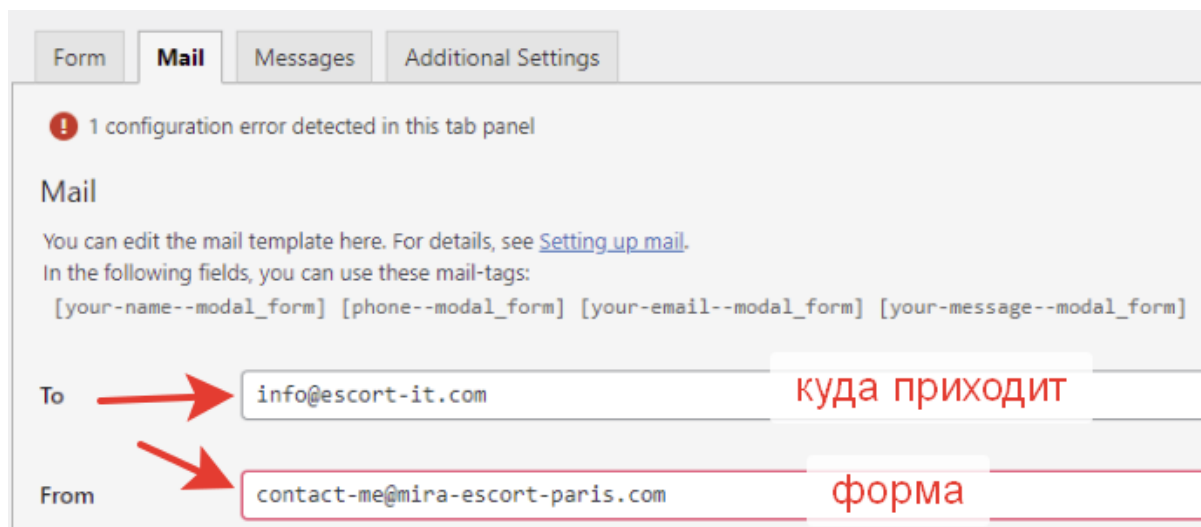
Form | Mail | Messages | Additional Settings

1 configuration error detected in this tab panel

Mail

You can edit the mail template here. For details, see Setting up mail.
In the following fields, you can use these mail-tags:
[your-name--modal_form] [phone--modal_form] [your-email--modal_form] [your-message--modal_form]

To
info@escort-it.com
куда приходит

From
contact-me@mira-escort-paris.com
форма